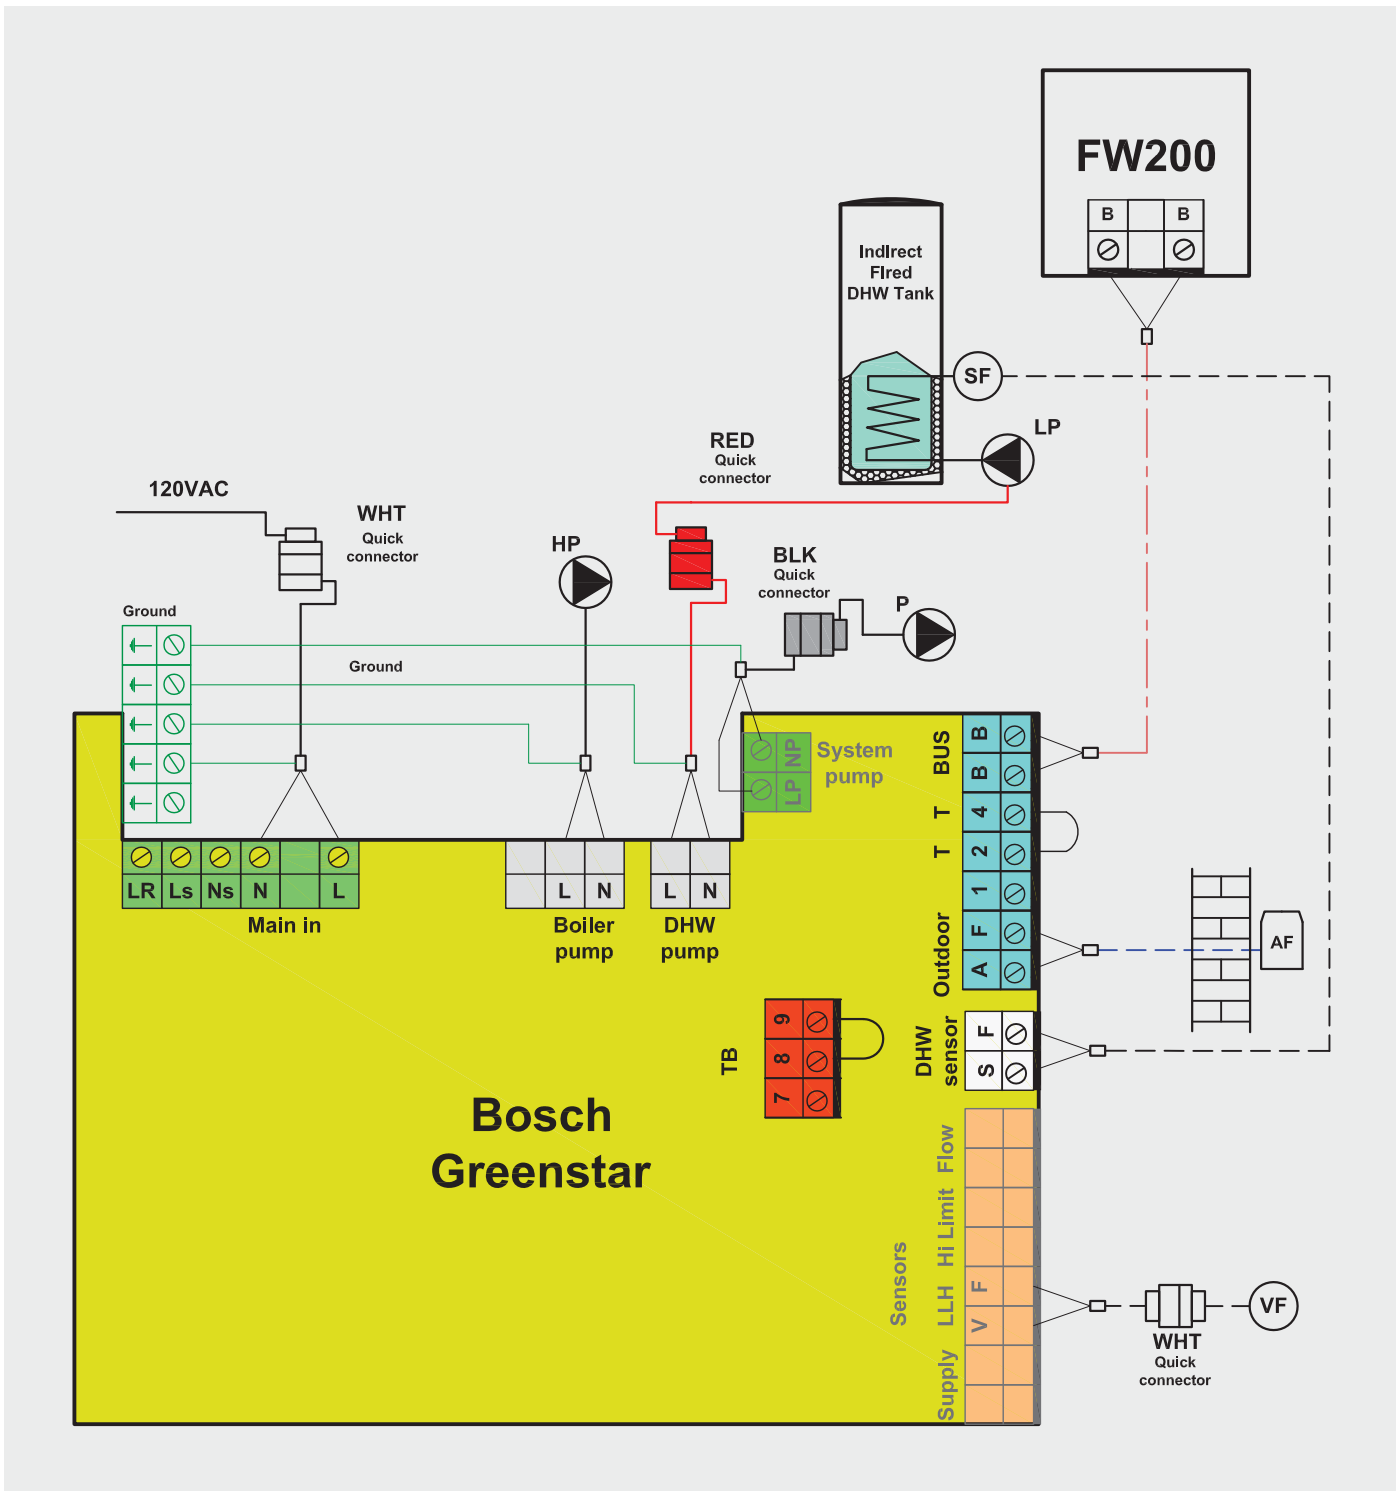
FW200

B B

Indirect Fired DHW Tank

SF

LP

RED Quick connector

120VAC

WHT Quick connector

HP

BLK Quick connector

P

Ground

Ground

NP LP

System pump

BUS

B B

T 4

T 2

1

Outdoor F A

AF

DHW sensor F S

LR Ls Ns N L

Main in

L N

Boiler pump

L N

DHW pump

TB

9 8 7

Bosch Greenstar

Flow

Hi Limit

Sensors

LLH F V

Supply

VF

WHT Quick connector